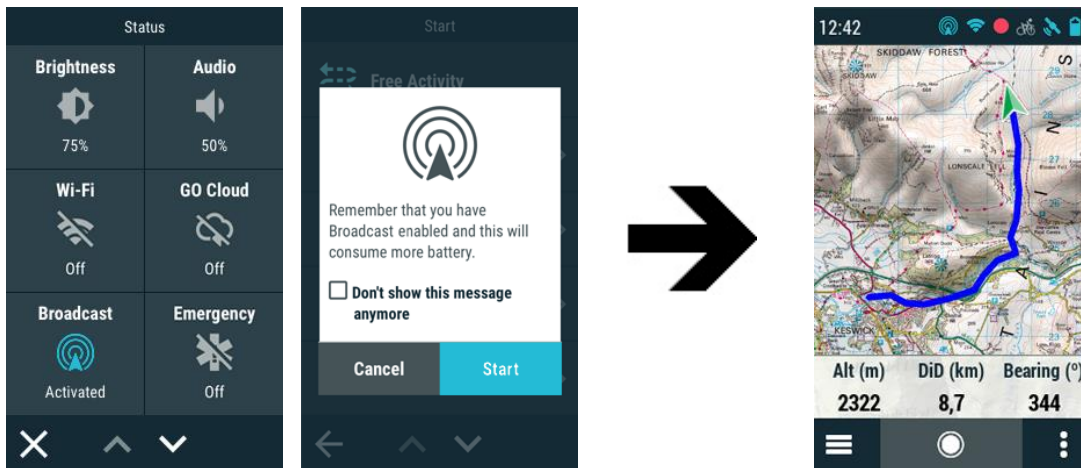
Status

Brightness
75%

Audio
50%

Wi-Fi
Off

GO Cloud
Off

Broadcast
Activated

Emergency
Off

Start

Free Activity

Remember that you have Broadcast enabled and this will consume more battery.

Don't show this message anymore

Cancel

Start

12:42

SKIDDAW FOREST

SKIDDAW

LONSCALE

KESWICK

Alt (m)
2322

DiD (km)
8,7

Bearing (°)
344